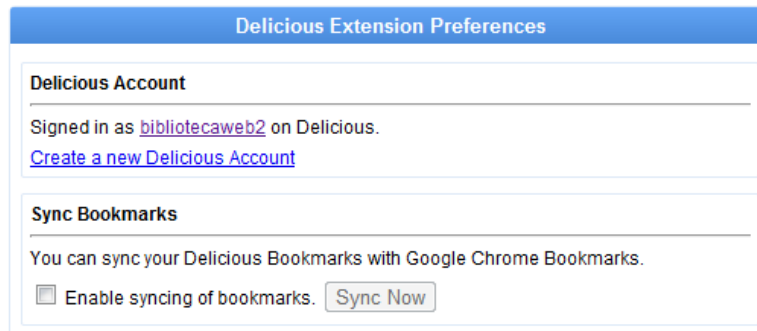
Delicious Extension Preferences

Delicious Account

Signed in as bibliotecaweb2 on Delicious.

Create a new Delicious Account

Sync Bookmarks

You can sync your Delicious Bookmarks with Google Chrome Bookmarks.

Enable syncing of bookmarks. Sync Now